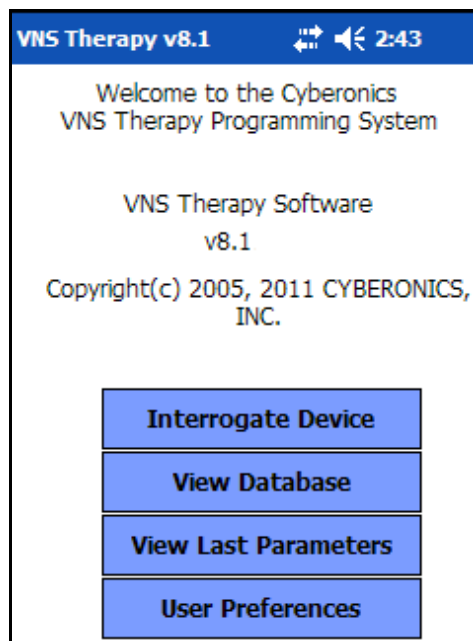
VNS Therapy v8.1 2:43

Welcome to the Cyberonics VNS Therapy Programming System

VNS Therapy Software
v8.1

Copyright(c) 2005, 2011 CYBERONICS, INC.

Interrogate Device

View Database

View Last Parameters

User Preferences